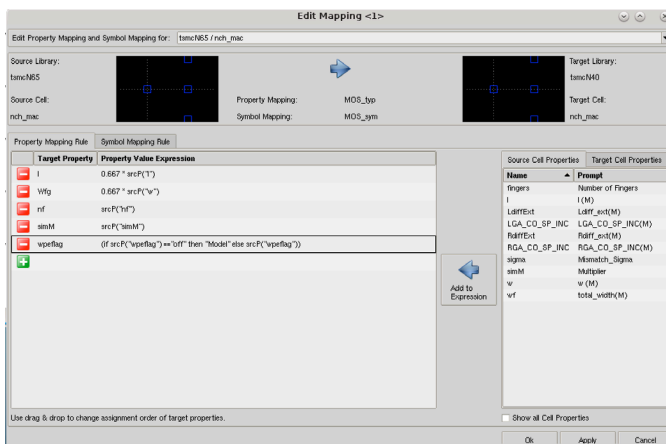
Edit Mapping <1>

Edit Property Mapping and Symbol Mapping for: tsmcN65 / nch_mac

Source Library:
tsmcN65

Source Cell:
nch_mac

Property Mapping: MOS_typ
Symbol Mapping: MOS_sym

Target Library:
tsmcN40

Target Cell:
nch_mac

Property Mapping Rule | Symbol Mapping Rule

| | Target Property | Property Value Expression |
|---|---|---|
| | l | 0.667 * srcP("l") |
| | Wfg | 0.667 * srcP("w") |
| | nf | srcP("nf") |
| | simM | srcP("simM") |
| | wpeflag | (if srcP("wpeflag") == "off" then "Model" else srcP("wpeflag")) |

Add to Expression

Source Cell Properties | Target Cell Properties

| Name | Prompt |
|---|---|
| fingers | Number of Fingers |
| l | l (M) |
| LdiffExt | Ldiff_ext(M) |
| LGA_CO_SP_INC | LGA_CO_SP_INC(M) |
| RdiffExt | Rdiff_ext(M) |
| RGA_CO_SP_INC | RGA_CO_SP_INC(M) |
| sigma | Mismatch_Sigma |
| simM | Multiplier |
| w | w (M) |
| wf | total_width(M) |

Use drag & drop to change assignment order of target properties.

Show all Cell Properties

Ok Apply Cancel